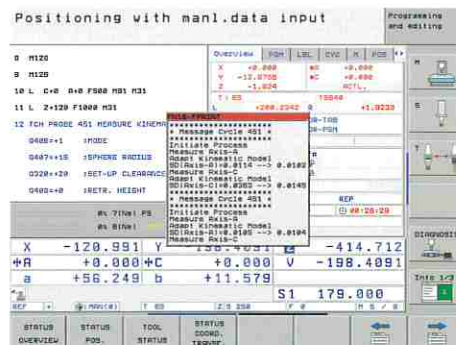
Positioning with manl.data input

Programming and editing

8 M128

9 M128

10 L C=0 A=0 F500 M81 M31

11 L Z+120 F1000 M31

12 TCH PROBE 451 MEASURE KINEMA

Q408=+1 ;MODE

Q407=+15 ;SPHERE RADIUS

Q320=+20 ;SET-UP CLEARANCE

Q408=+0 ;RETR. HEIGHT

Overview PGM LBL CYC M POS

X +0.000

Y -12.9708

Z -1.024

T : 83

+200.2342

FILE-PRINT

***********************

* Message Cycle 451 *

***********************

Initiate Process

Measure Axis-A

Adapt Kinematic Model

SD(Axis-A)-0114 --> 0.0102

Measure Axis-C

Adapt Kinematic Model

SD(Axis-C)-0303 --> 0.0145

***********************

* Message Cycle 451 *

***********************

Initiate Process

Measure Axis-A

Adapt Kinematic Model

SD(Axis-A)-0105 --> 0.0104

Measure Axis-C

+0.000

+0.000

ACTL.

+1.9233

REF

00:28:29

0% S-IST

0% S[Nm]

X -120.991

Y

Z -414.712

+A +0.000

+C +0.000

V -198.4091

a +56.249

b +11.579

S1 179.000

REF

MAN(0)

T 83

Z S 250

F 0

M 5 / 9

DIAGNOSIS

Info 1/3

STATUS OVERVIEW

STATUS POS.

TOOL STATUS

STATUS COORD. TRANSF.